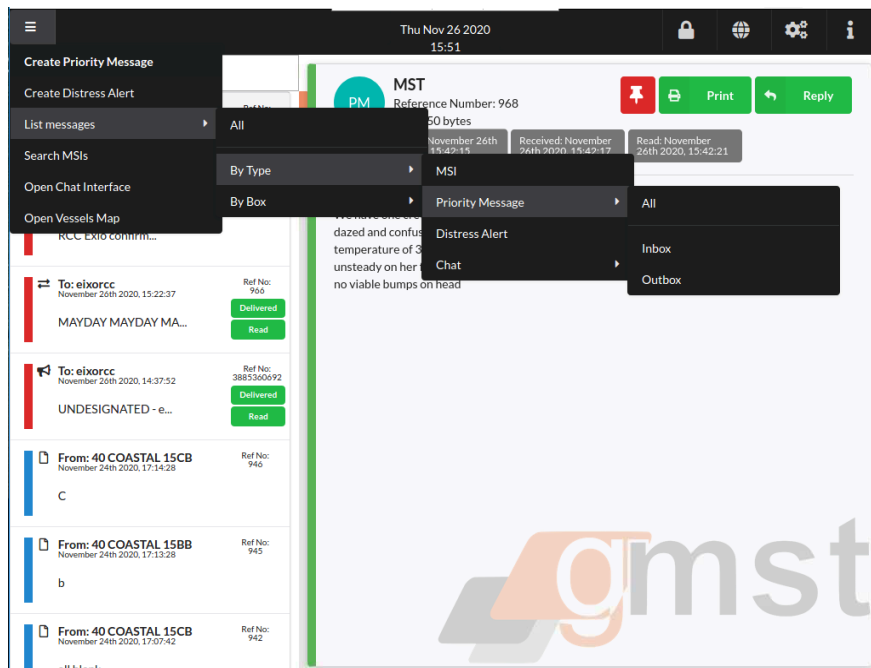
≡

Thu Nov 26 2020
15:51

Create Priority Message
Create Distress Alert
List messages
Search MSIs
Open Chat Interface
Open Vessels Map

All
By Type
By Box

MSI
Priority Message
Distress Alert
Chat

All
Inbox
Outbox

PM
MST
Reference Number: 968
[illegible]50 bytes

Print
Reply

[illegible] November 26th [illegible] 15:42:15
Received: November 26th 2020, 15:42:17
Read: November 26th 2020, 15:42:21

We have one cre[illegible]
dazed and confus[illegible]
temperature of 3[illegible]
unsteady on her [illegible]
no viable bumps on head

Ref No:
RCC Exio confirm...

To: eixorcc
November 26th 2020, 15:22:37
Ref No: 966
Delivered
Read
MAYDAY MAYDAY MA...

To: eixorcc
November 26th 2020, 14:37:52
Ref No: 3885360692
Delivered
Read
UNDESIGNATED - e...

From: 40 COASTAL 15CB
November 24th 2020, 17:14:28
Ref No: 946
C

From: 40 COASTAL 15BB
November 24th 2020, 17:13:28
Ref No: 945
b

From: 40 COASTAL 15CB
November 24th 2020, 17:07:42
Ref No: 942

gmst